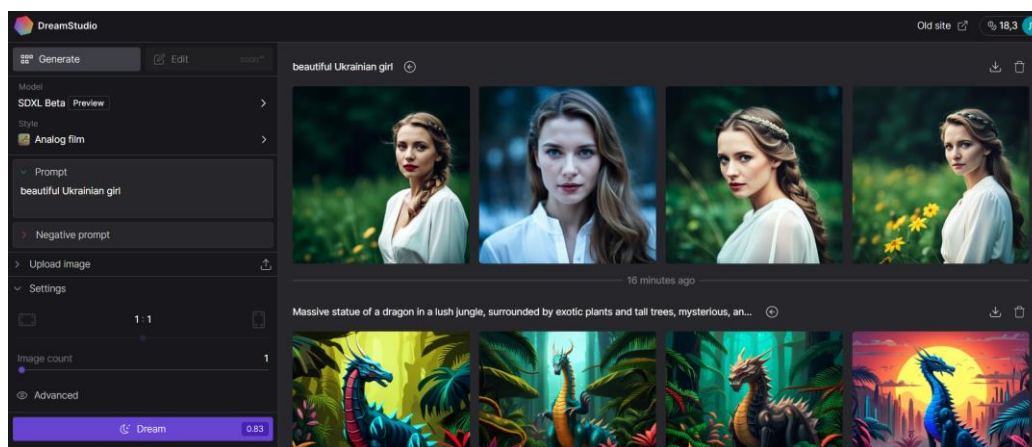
DreamStudio

Old site

18,3

Generate

Edit

soon

Model

SDXL Beta Preview

Style

Analog film

Prompt

beautiful Ukrainian girl

Negative prompt

Upload image

Settings

1 : 1

Image count

1

Advanced

Dream 0.83

beautiful Ukrainian girl

16 minutes ago

Massive statue of a dragon in a lush jungle, surrounded by exotic plants and tall trees, mysterious, an...